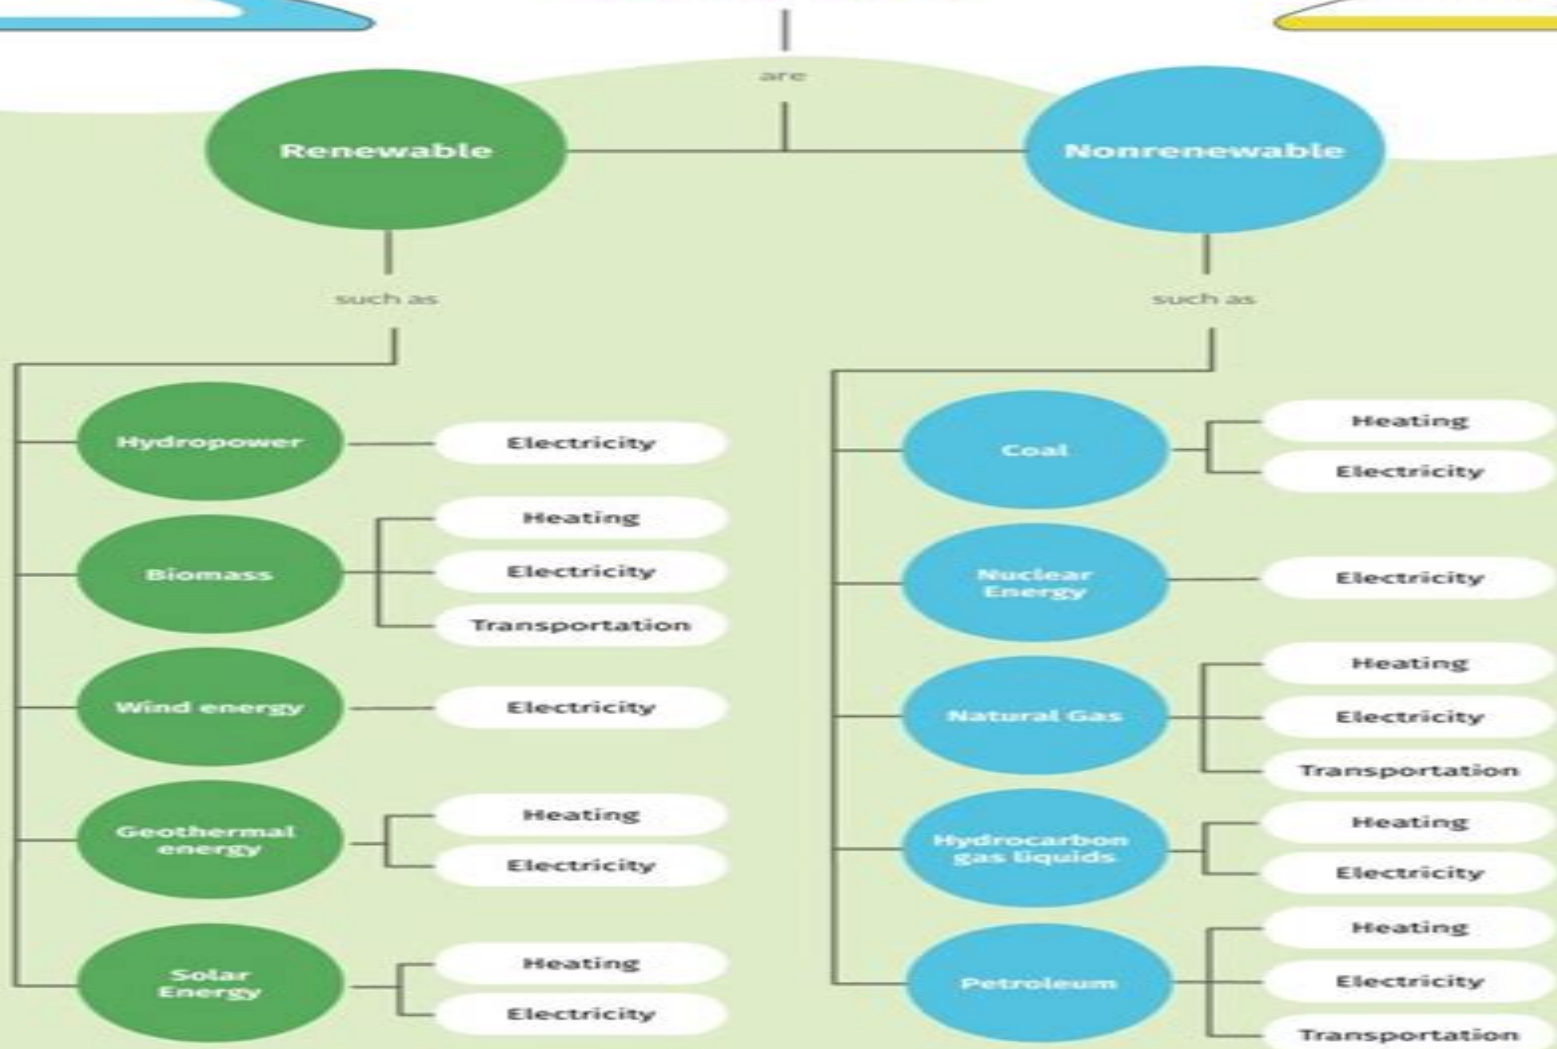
are

Renewable

Nonrenewable

such as

such as

Hydropower

Electricity

Biomass

Heating

Electricity

Transportation

Wind energy

Electricity

Geothermal energy

Heating

Electricity

Solar Energy

Heating

Electricity

Coal

Heating

Electricity

Nuclear Energy

Electricity

Natural Gas

Heating

Electricity

Transportation

Hydrocarbon gas liquids

Heating

Electricity

Petroleum

Heating

Electricity

Transportation